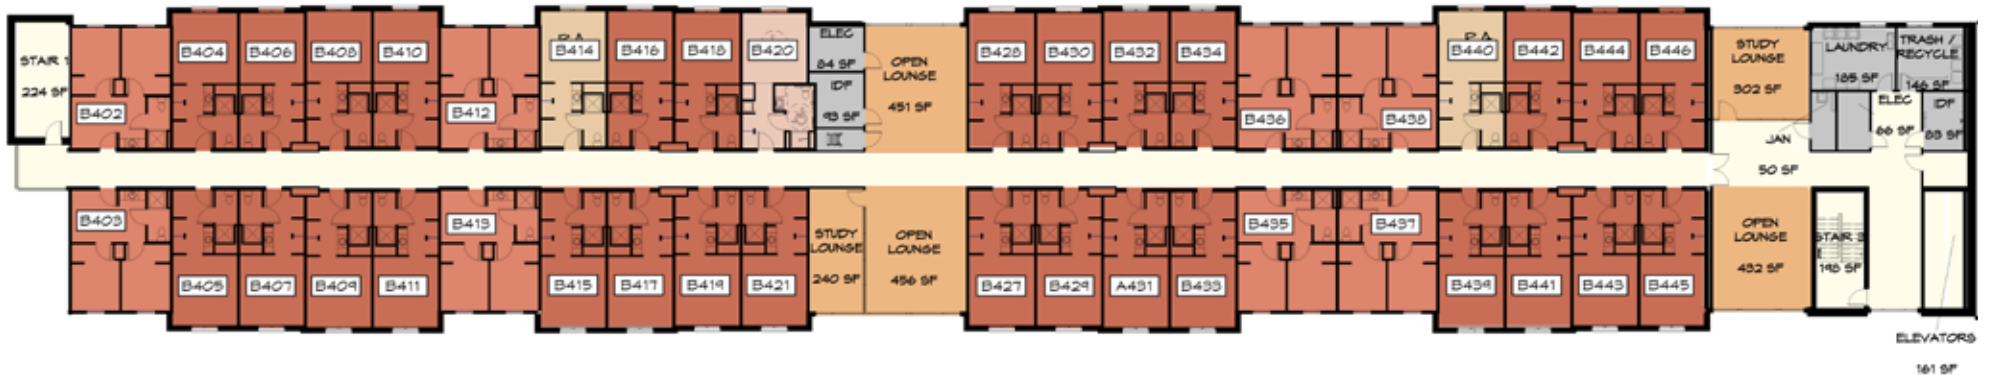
STAIR 1
224 SF
B402
B404
B406
B408
B410
B412
R.A.
B414
B416
B418
B420
ELEC
84 SF
IDF
43 SF
OPEN LOUNGE
451 SF
B428
B430
B432
B434
B436
B438
R.A.
B440
B442
B444
B446
STUDY LOUNGE
302 SF
LAUNDRY
185 SF
TRASH / RECYCLE
146 SF
ELEC
66 SF
IDF
88 SF
JAN
50 SF
B403
B405
B407
B409
B411
B413
B415
B417
B419
B421
STUDY LOUNGE
240 SF
OPEN LOUNGE
456 SF
B427
B429
A431
B433
B435
B437
B439
B441
B443
B445
OPEN LOUNGE
432 SF
STAIR 2
148 SF
ELEVATORS
161 SF